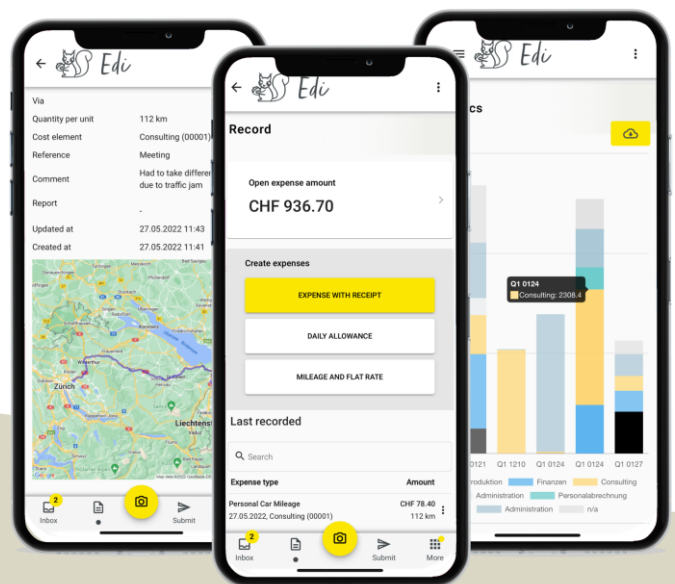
Edi

Via
Quantity per unit 112 km
Cost element Consulting (00001)
Reference Meeting
Comment Had to take differe due to traffic jam
Report -
Updated at 27.05.2022 11:43
Created at 27.05.2022 11:41

Zürich
Liechtenst

Google

2
Inbox
Submit

Edi

Record

Open expense amount
CHF 936.70

Create expenses

EXPENSE WITH RECEIPT

DAILY ALLOWANCE

MILEAGE AND FLAT RATE

Last recorded

Search

| Expense type | Amount |
|---|---|
| Personal Car Mileage 27.05.2022, Consulting (00001) | CHF 78.40 112 km |

2
Inbox
Submit
More

Edi

ics

Q1 0124
Consulting: 2308.4

Q1 0121 Q1 1210 Q1 0124 Q1 0124 Q1 0127

roduktion Finanzen Consulting
Administration Personalabrechnung
Administration n/a